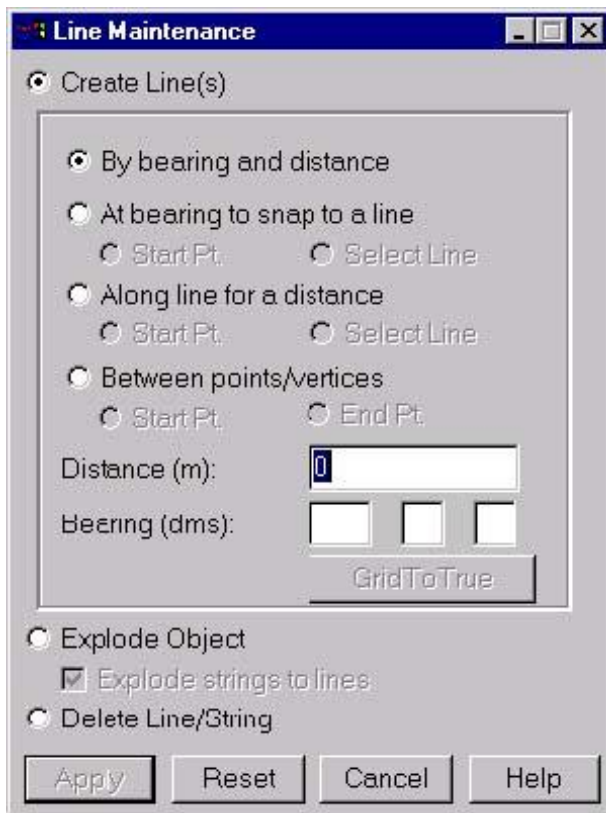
Line Maintenance

Create Line(s)

By bearing and distance

At bearing to snap to a line

Start Pt.

Select Line

Along line for a distance

Start Pt.

Select Line

Between points/vertices

Start Pt.

End Pt.

Distance (m):

0

Bearing (dms):

GridToTrue

Explode Object

Explode strings to lines

Delete Line/String

Apply

Reset

Cancel

Help